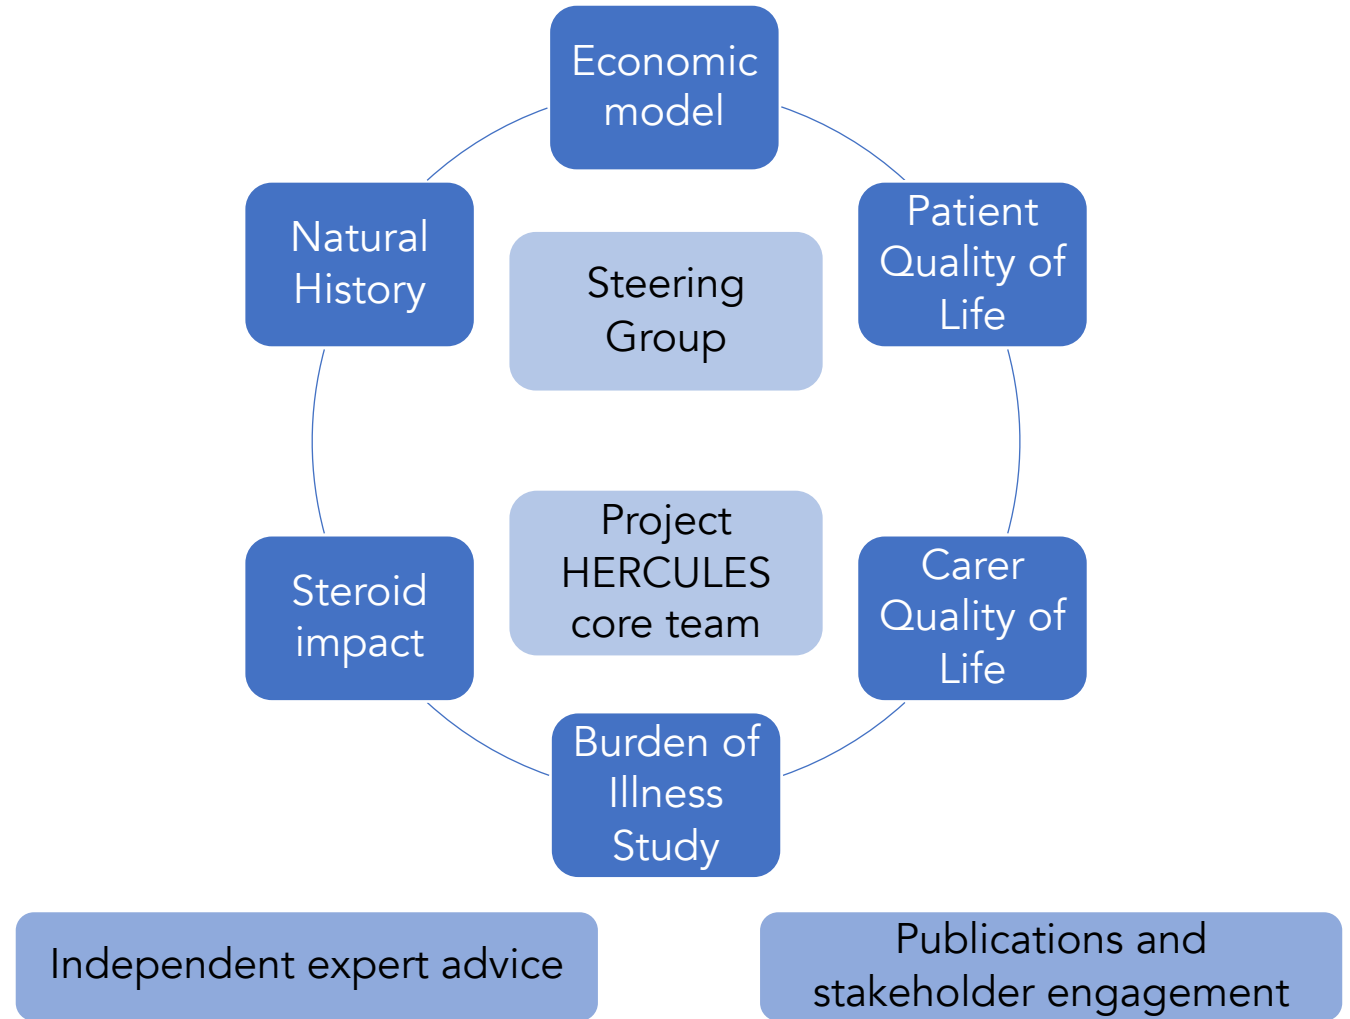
Economic model

Natural History

Steering Group

Patient Quality of Life

Project HERCULES core team

Steroid impact

Carer Quality of Life

Burden of Illness Study

Independent expert advice

Publications and stakeholder engagement